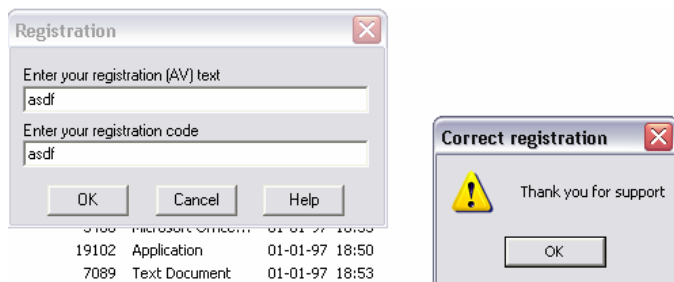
Registration

Enter your registration (AV) text

asdf

Enter your registration code

asdf

OK Cancel Help

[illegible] Microsoft Office... 01-01-97 18:53

19102 Application 01-01-97 18:50

7089 Text Document 01-01-97 18:53

Correct registration

Thank you for support

OK